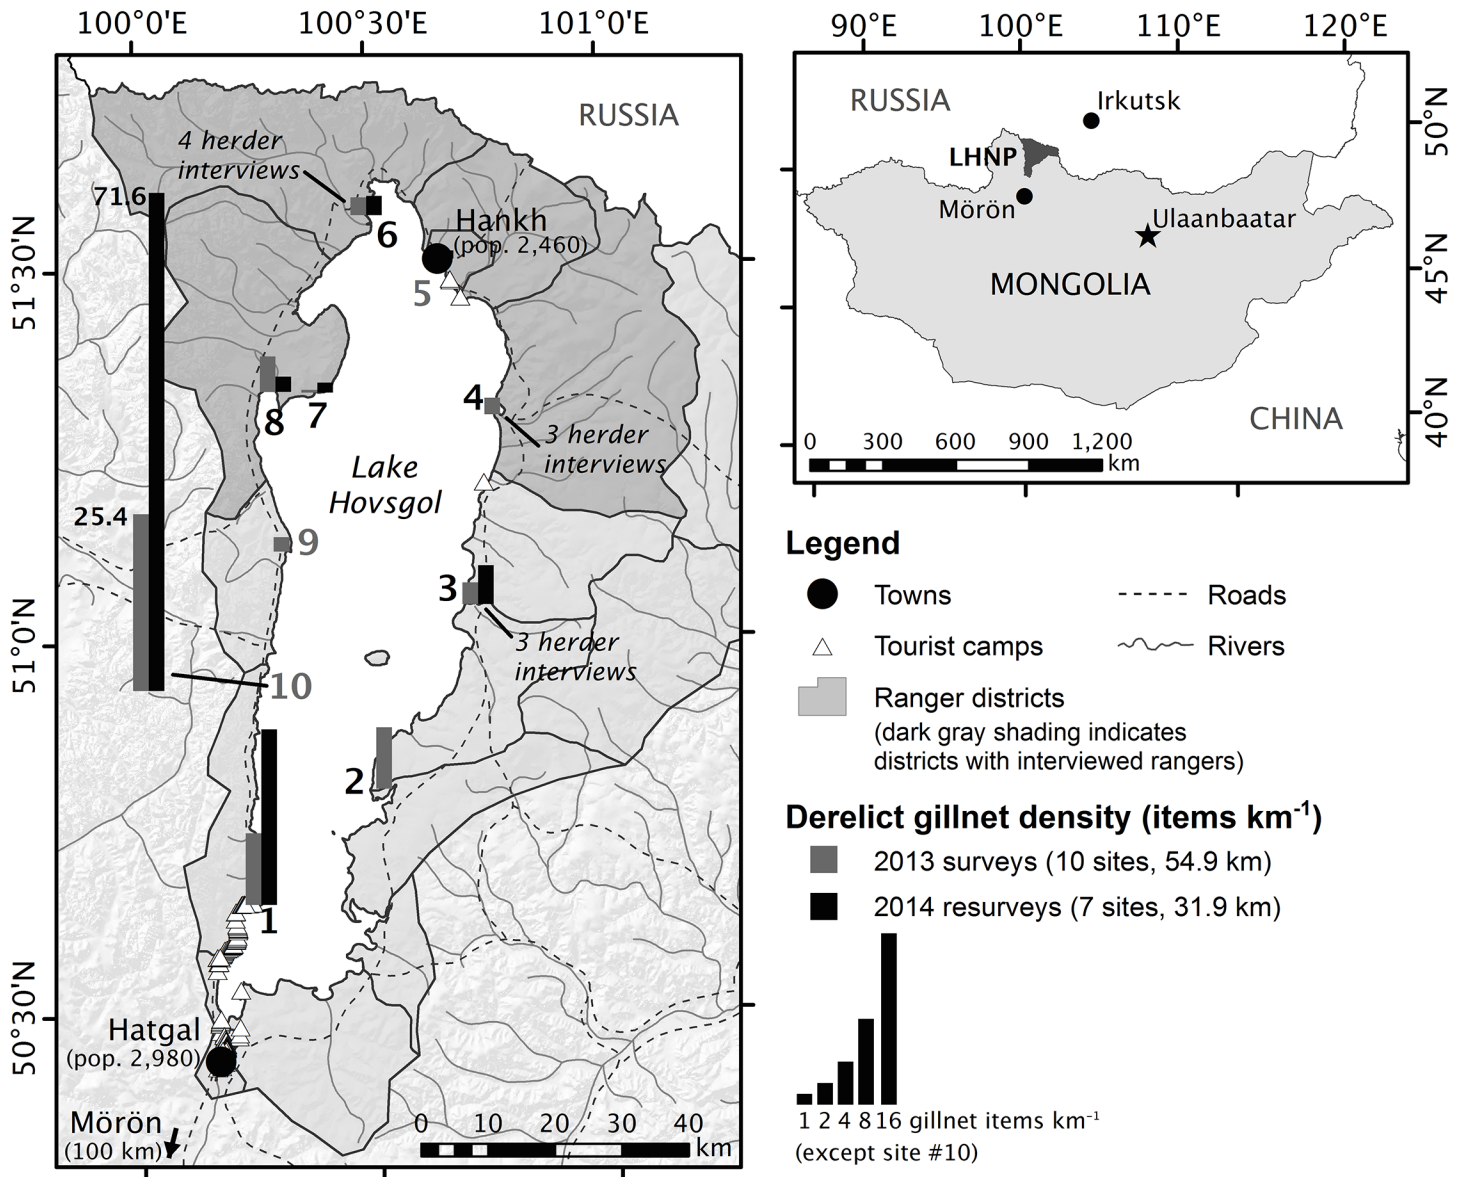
100°0'E 100°30'E 101°0'E

RUSSIA

4 herder interviews

71.6

6

Hankh (pop. 2,460)

51°30'N

5

8 7

4

3 herder interviews

Lake Hovsgol

25.4

9

3

3 herder interviews

51°0'N

10

2

1

50°30'N

Hatgal (pop. 2,980)

Mörön (100 km)

0 10 20 30 40 km

90°E 100°E 110°E 120°E

RUSSIA

Irkutsk

50°N

LHNP

Mörön

Ulaanbaatar

45°N

MONGOLIA

40°N

CHINA

0 300 600 900 1,200 km

Legend

Towns

Roads

Tourist camps

Rivers

Ranger districts (dark gray shading indicates districts with interviewed rangers)

Derelict gillnet density (items km$^{-1}$)

2013 surveys (10 sites, 54.9 km)

2014 resurveys (7 sites, 31.9 km)

1 2 4 8 16 gillnet items km$^{-1}$ (except site #10)